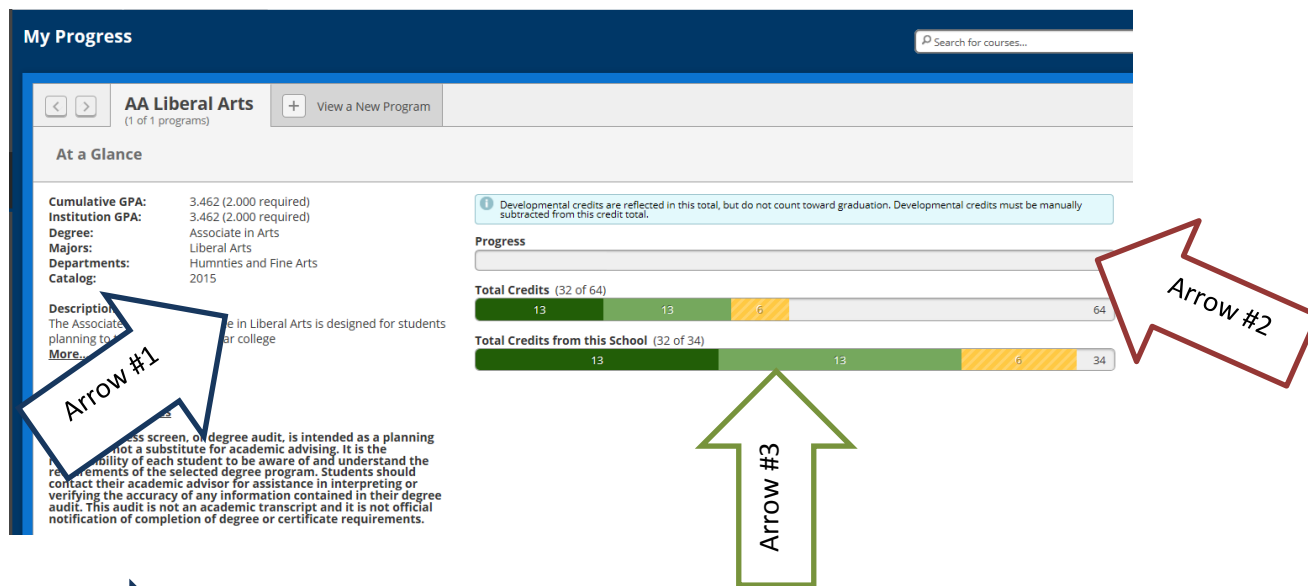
My Progress

Search for courses...

AA Liberal Arts
(1 of 1 programs)

View a New Program

At a Glance

Cumulative GPA: 3.462 (2.000 required)
Institution GPA: 3.462 (2.000 required)
Degree: Associate in Arts
Majors: Liberal Arts
Departments: Humnties and Fine Arts
Catalog: 2015

Description
The Associate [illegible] in Liberal Arts is designed for students planning to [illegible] ar college
More...

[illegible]

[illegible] ess screen, or degree audit, is intended as a planning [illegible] not a substitute for academic advising. It is the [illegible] ibility of each student to be aware of and understand the re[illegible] uirements of the selected degree program. Students should contact their academic advisor for assistance in interpreting or verifying the accuracy of any information contained in their degree audit. This audit is not an academic transcript and it is not official notification of completion of degree or certificate requirements.

Arrow #1

Developmental credits are reflected in this total, but do not count toward graduation. Developmental credits must be manually subtracted from this credit total.

Progress

Total Credits (32 of 64)
13 13 6 64

Total Credits from this School (32 of 34)
13 13 6 34

Arrow #2

Arrow #3